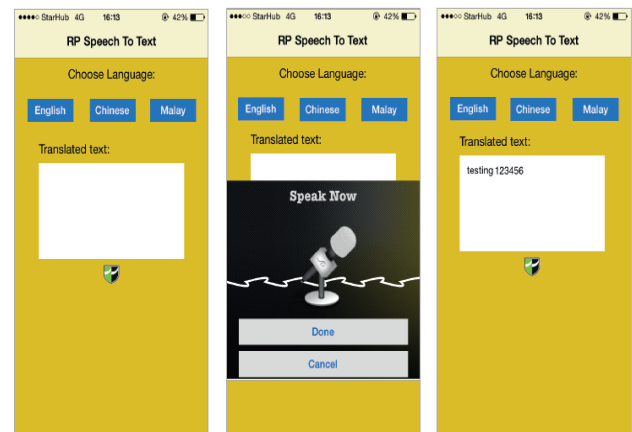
●●●●○ StarHub 4G 16:13 42%

RP Speech To Text

Choose Language:

English Chinese Malay

Translated text:

●●●●○ StarHub 4G 16:13 42%

RP Speech To Text

Choose Language:

English Chinese Malay

Translated text:

Speak Now

Done

Cancel

●●●●○ StarHub 4G 16:13 42%

RP Speech To Text

Choose Language:

English Chinese Malay

Translated text:

testing 123456